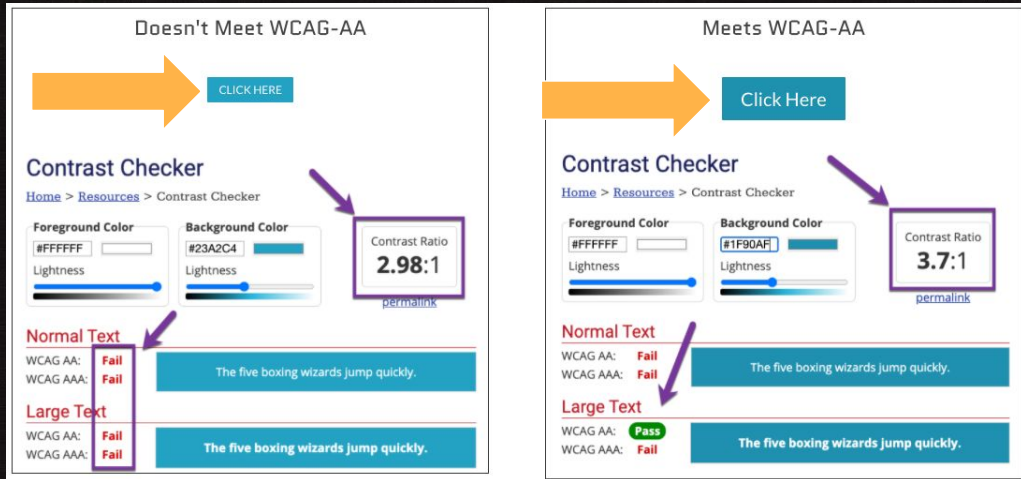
Doesn't Meet WCAG-AA

CLICK HERE

Contrast Checker

Home > Resources > Contrast Checker

Foreground Color
#FFFFFF
Lightness

Background Color
#23A2C4
Lightness

Contrast Ratio
2.98:1
permalink

Normal Text
WCAG AA: Fail
WCAG AAA: Fail
The five boxing wizards jump quickly.

Large Text
WCAG AA: Fail
WCAG AAA: Fail
The five boxing wizards jump quickly.

Meets WCAG-AA

Click Here

Contrast Checker

Home > Resources > Contrast Checker

Foreground Color
#FFFFFF
Lightness

Background Color
#1F90AF
Lightness

Contrast Ratio
3.7:1
permalink

Normal Text
WCAG AA: Fail
WCAG AAA: Fail
The five boxing wizards jump quickly.

Large Text
WCAG AA: Pass
WCAG AAA: Fail
The five boxing wizards jump quickly.